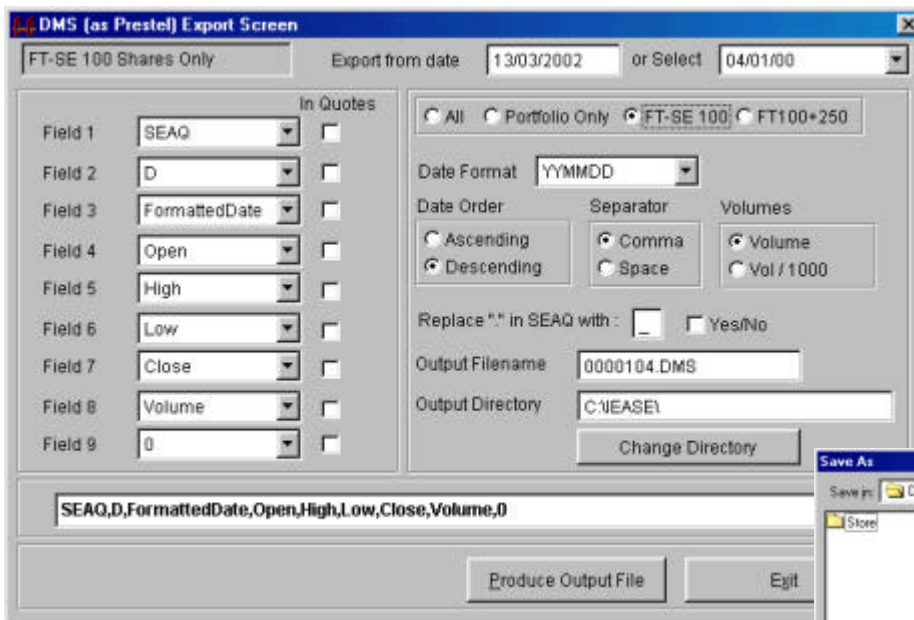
DMS (as Prestel) Export Screen

FT-SE 100 Shares Only

Export from date 13/03/2002 or Select 04/01/00

In Quotes

Field 1 SEAQ
Field 2 D
Field 3 FormattedDate
Field 4 Open
Field 5 High
Field 6 Low
Field 7 Close
Field 8 Volume
Field 9 0

All Portfolio Only FT-SE 100 FT100+250

Date Format YYMMDD

Date Order
Ascending
Descending

Separator
Comma
Space

Volumes
Volume
Vol / 1000

Replace "." in SEAQ with : _ Yes/No

Output Filename 0000104.DMS

Output Directory C:\IEASE\

Change Directory

SEAQ,D,FormattedDate,Open,High,Low,Close,Volume,0

Produce Output File

Exit

Save As

Save in: C

Store